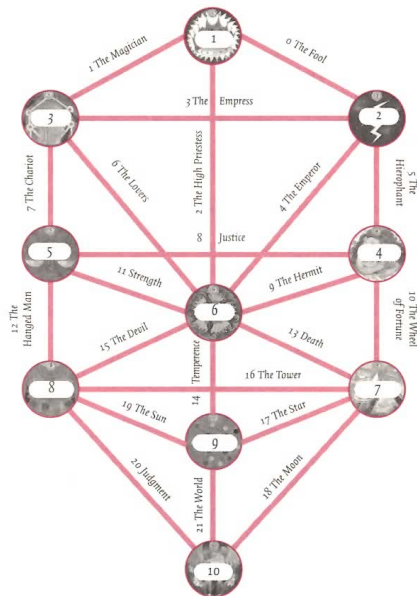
1
1 The Magician
0 The Fool
3 The Empress
3
2
7 The Chariot
6 The Lovers
2 The High Priestess
4 The Emperor
5 The Hierophant
8 Justice
5
4
11 Strength
9 The Hermit
12 The Hanged Man
6
10 The Wheel of Fortune
15 The Devil
13 Death
Temperence
16 The Tower
8
7
14
19 The Sun
17 The Star
9
20 Judgment
21 The World
18 The Moon
10